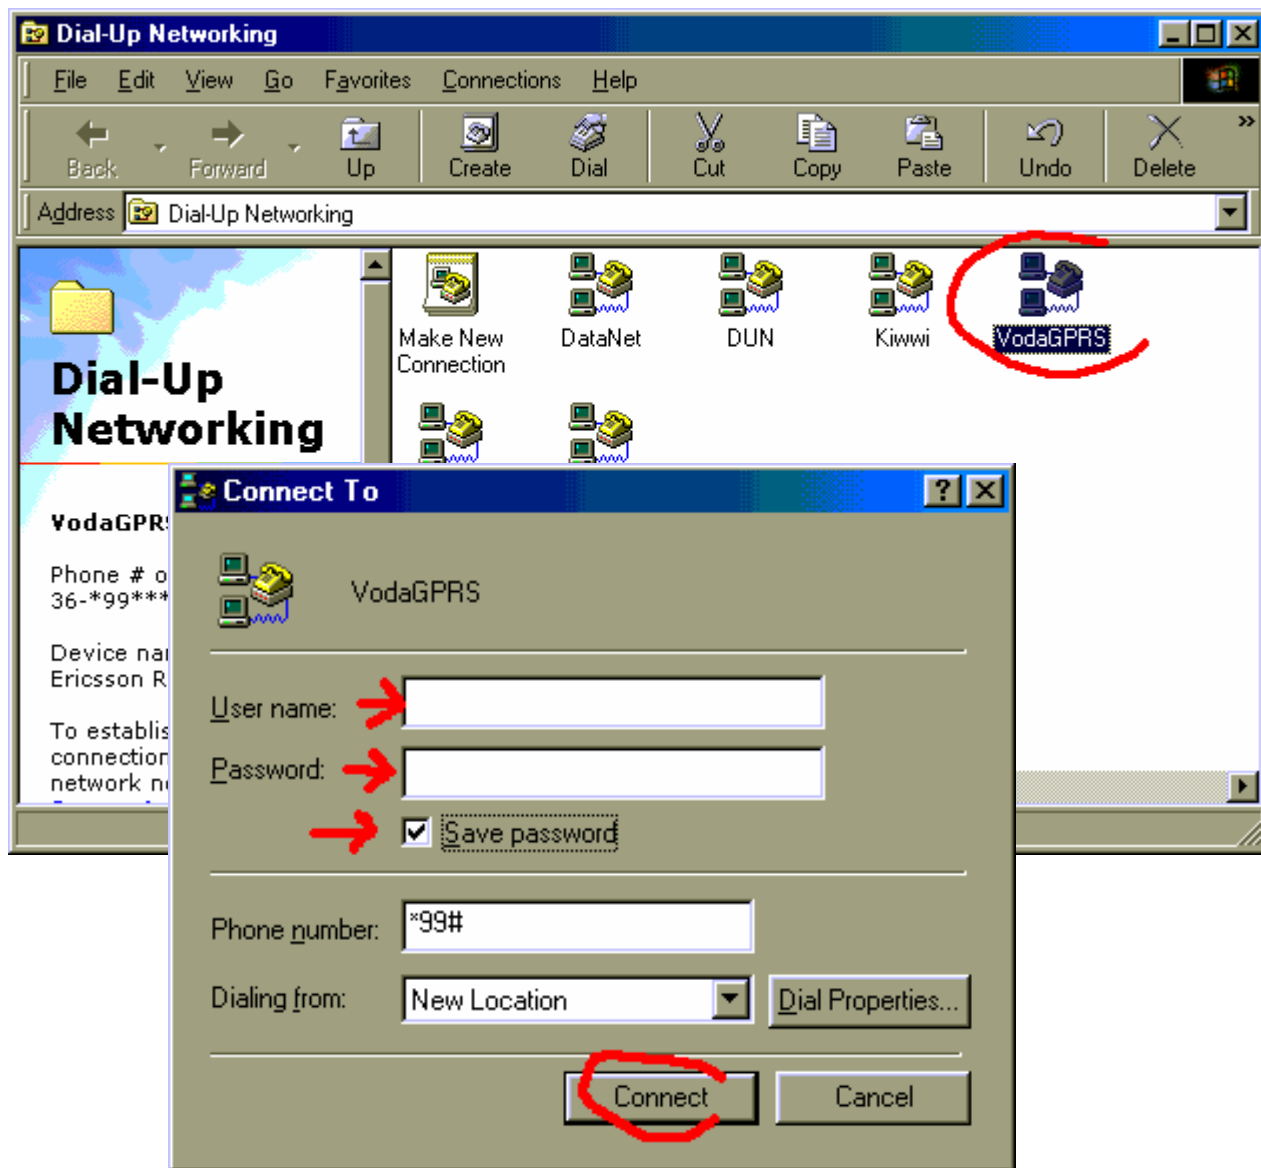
Dial-Up Networking

File Edit View Go Favorites Connections Help

Back Forward Up Create Dial Cut Copy Paste Undo Delete »

Address Dial-Up Networking

Dial-Up Networking

VodaGPR

Phone # o
36-*99***

Device nar
Ericsson R

To establis
connection
network n

Make New Connection
DataNet
DUN
Kiwwi
VodaGPRS

Connect To

VodaGPRS

User name:

Password:

Save password

Phone number: *99#

Dialing from: New Location

Dial Properties...

Connect

Cancel